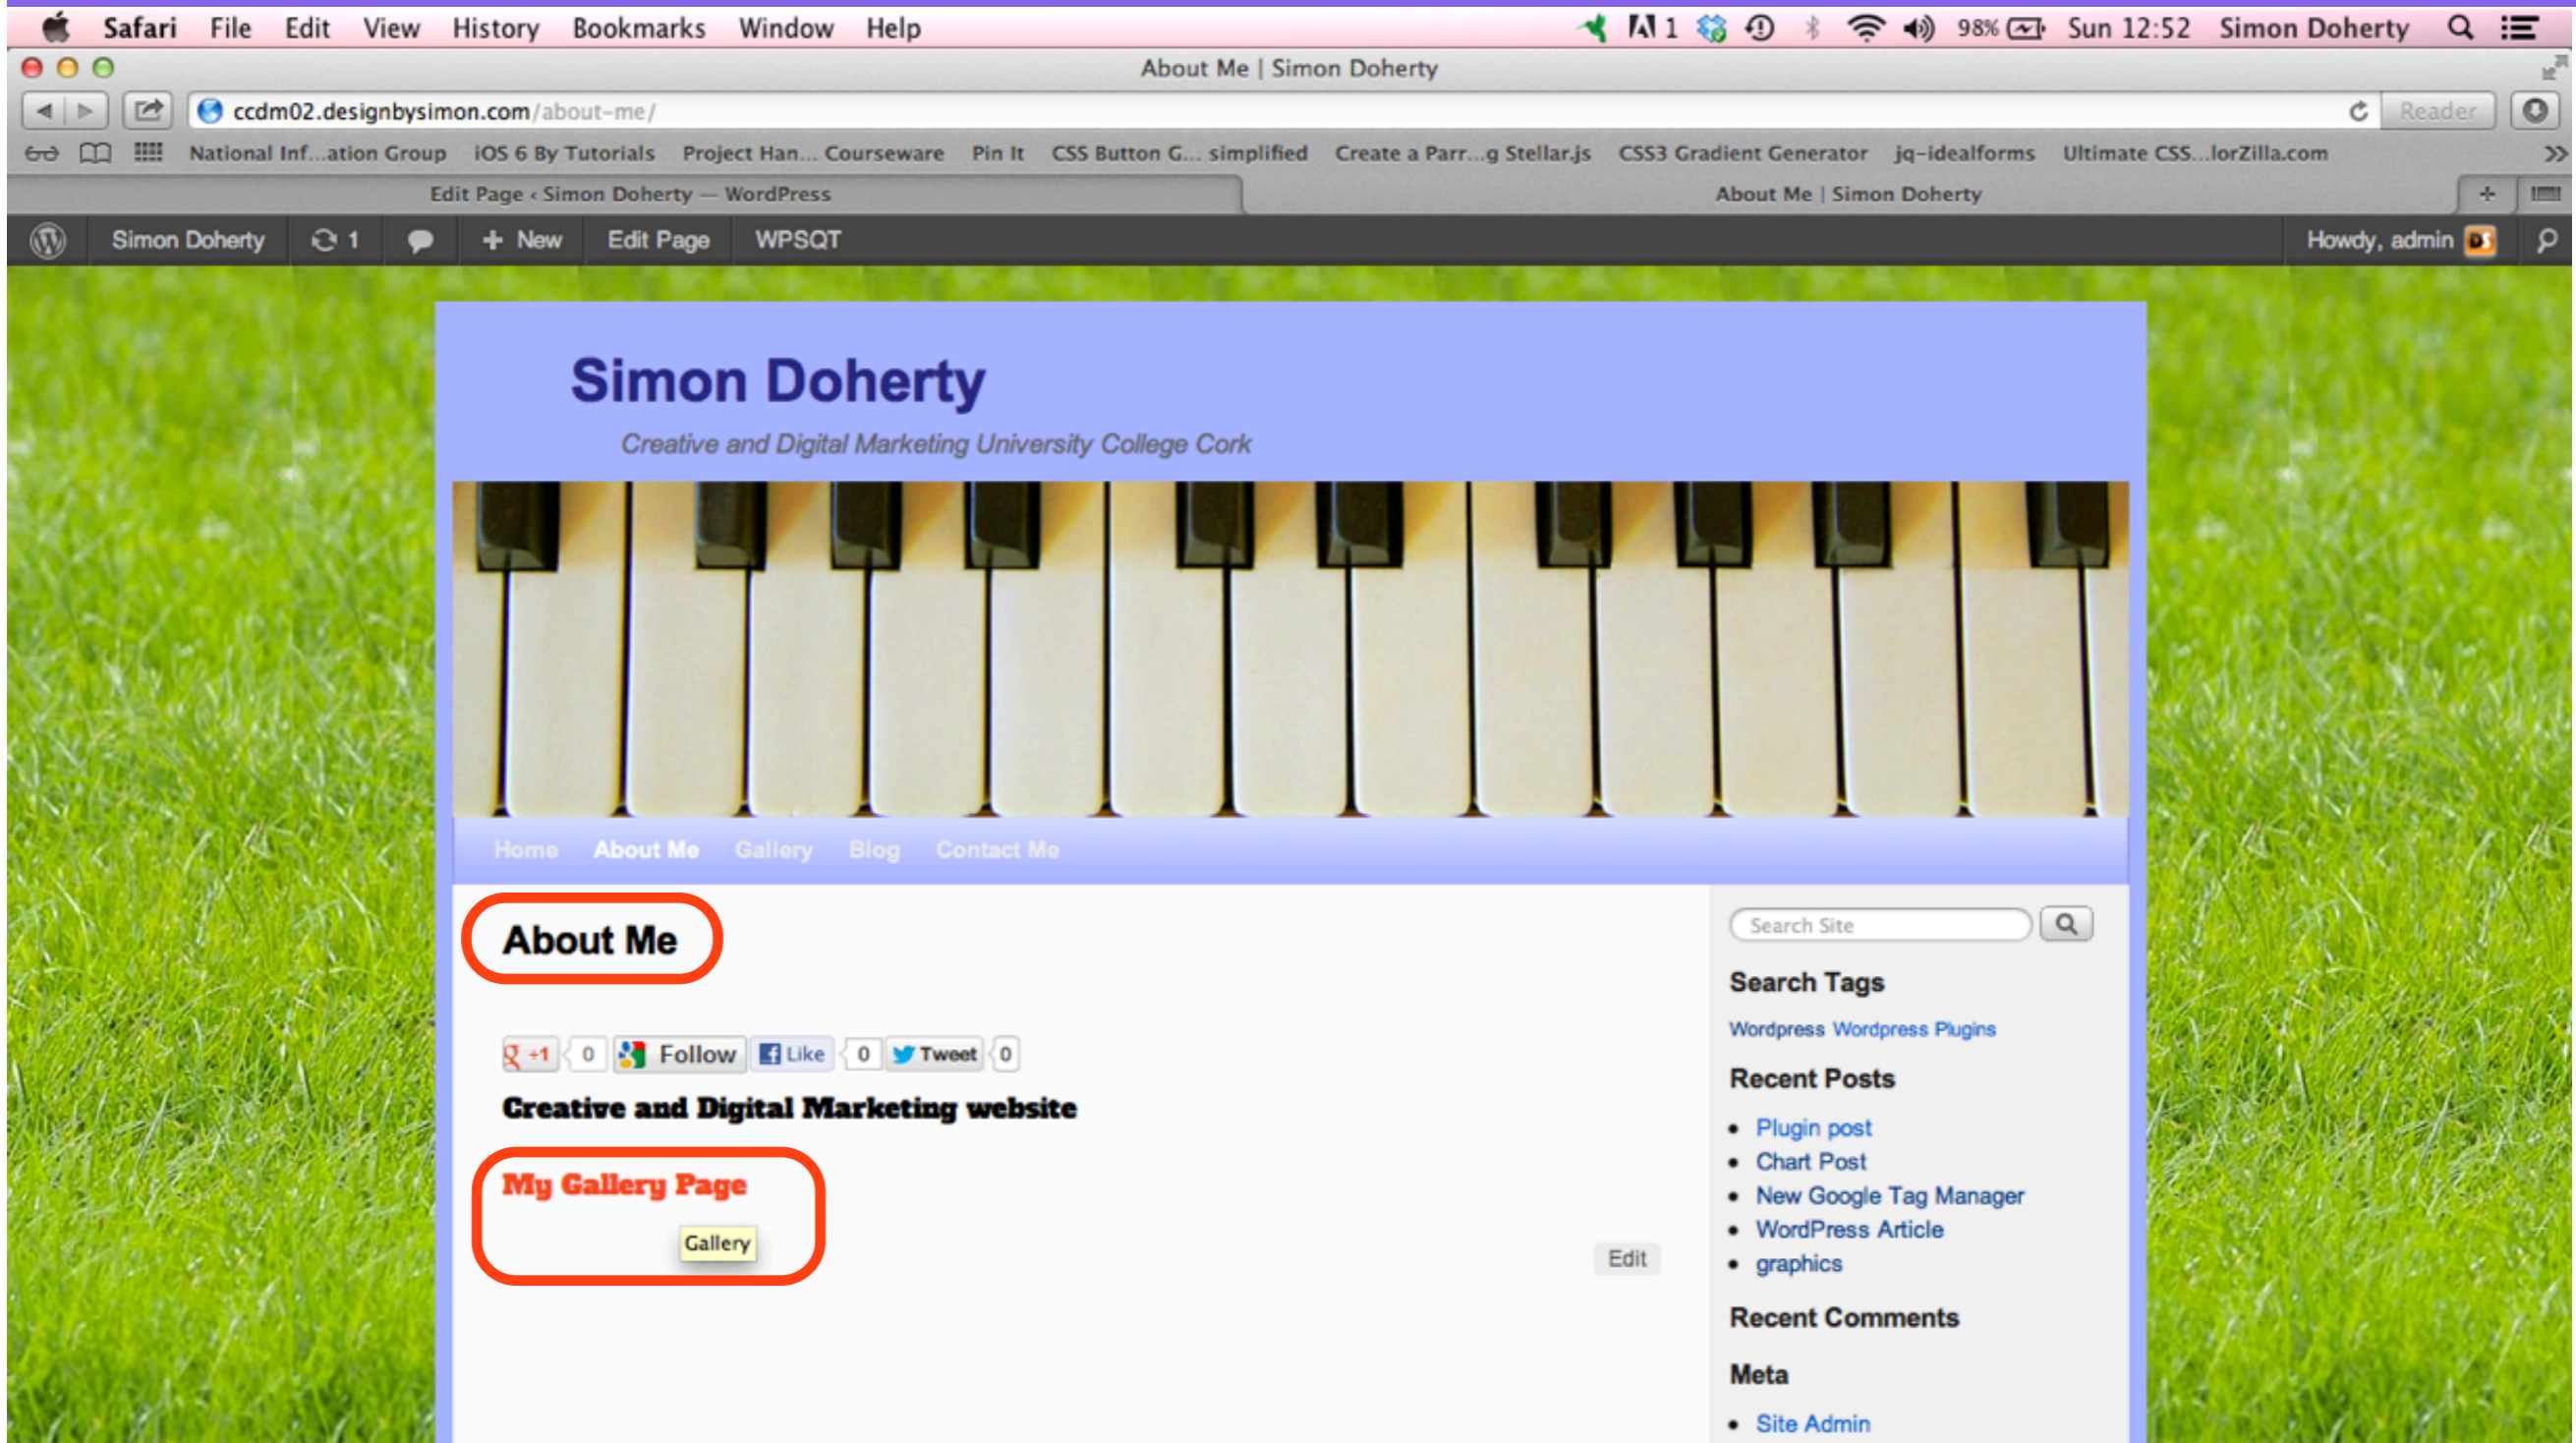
Safari File Edit View History Bookmarks Window Help 1 98% Sun 12:52 Simon Doherty

About Me | Simon Doherty

ccdm02.designbysimon.com/about-me/ Reader

National Inf...ation Group iOS 6 By Tutorials Project Han... Courseware Pin It CSS Button G... simplified Create a Parr...g Stellar.js CSS3 Gradient Generator jq-idealforms Ultimate CSS...lorZilla.com

Edit Page ‹ Simon Doherty — WordPress About Me | Simon Doherty

Simon Doherty 1 New Edit Page WPSQT Howdy, admin

Simon Doherty

Creative and Digital Marketing University College Cork

Home About Me Gallery Blog Contact Me

About Me

+1 0 Follow Like 0 Tweet 0

Creative and Digital Marketing website

My Gallery Page

Gallery

Edit

Search Site

Search Tags

Wordpress Wordpress Plugins

Recent Posts

- Plugin post
- Chart Post
- New Google Tag Manager
- WordPress Article
- graphics

Recent Comments

Meta

- Site Admin